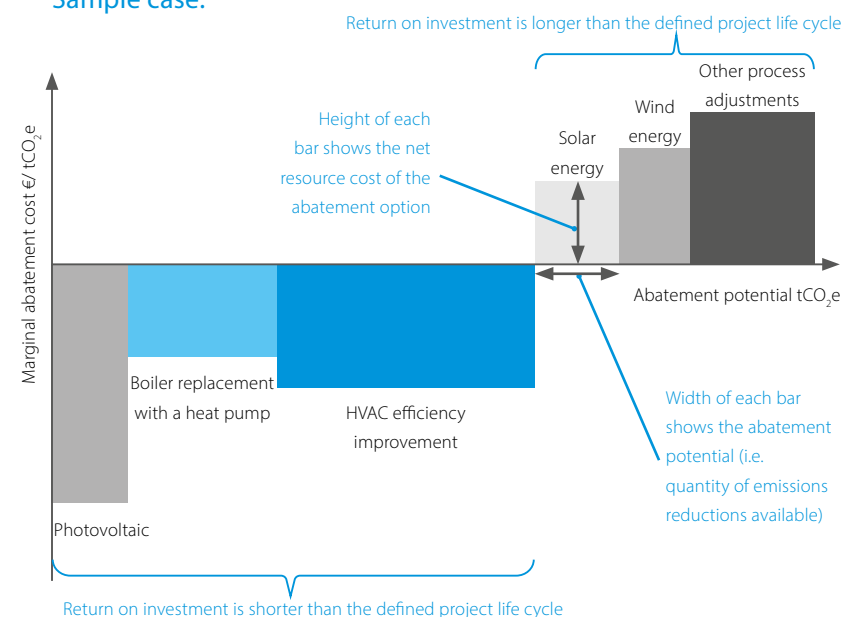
Sample case:

Return on investment is longer than the defined project life cycle

Other process adjustments

Wind energy

Solar energy

Height of each bar shows the net resource cost of the abatement option

Marginal abatement cost €/ $tCO_2e$

Abatement potential $tCO_2e$

Boiler replacement with a heat pump

HVAC efficiency improvement

Width of each bar shows the abatement potential (i.e. quantity of emissions reductions available)

Photovoltaic

Return on investment is shorter than the defined project life cycle